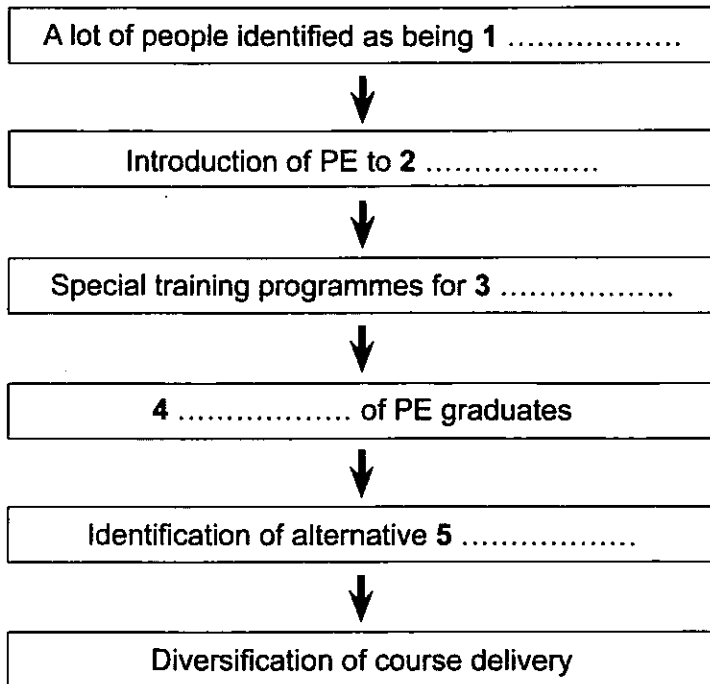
A lot of people identified as being **1** ………………

Introduction of PE to **2** ………………

Special training programmes for **3** ………………

**4** ……………… of PE graduates

Identification of alternative **5** ………………

Diversification of course delivery